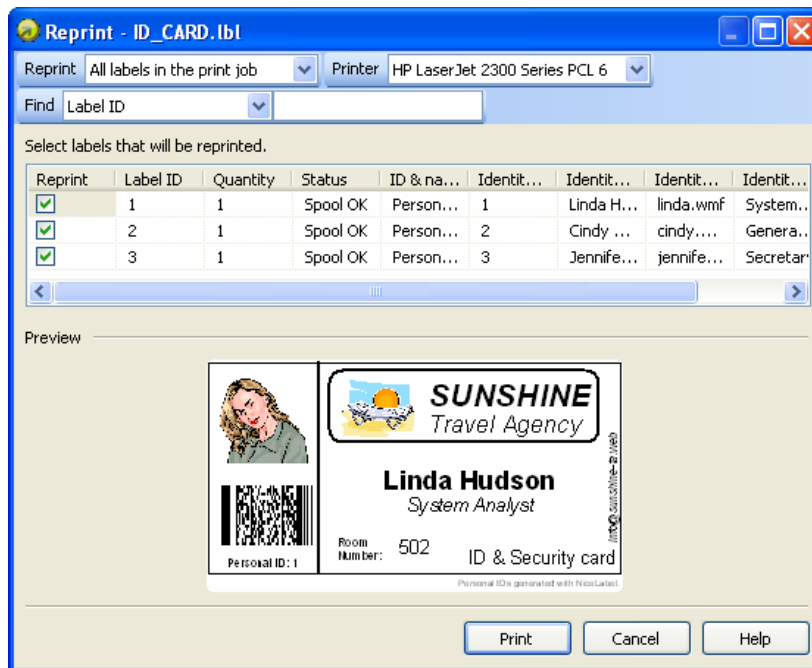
Reprint - ID_CARD.lbl

Reprint All labels in the print job Printer HP LaserJet 2300 Series PCL 6

Find Label ID

Select labels that will be reprinted.

| Reprint | Label ID | Quantity | Status | ID & na… | Identit… | Identit… | Identit… | Identit… |
|---|---|---|---|---|---|---|---|---|
| ☑ | 1 | 1 | Spool OK | Person… | 1 | Linda H… | linda.wmf | System… |
| ☑ | 2 | 1 | Spool OK | Person… | 2 | Cindy … | cindy…. | Genera… |
| ☑ | 3 | 1 | Spool OK | Person… | 3 | Jennife… | jennife… | Secretar |

Preview

SUNSHINE
Travel Agency

Linda Hudson
System Analyst

info@sunshine-a.web

Personal ID: 1

Room Number: 502

ID & Security card

Personal IDs generated with NiceLabel

Print Cancel Help